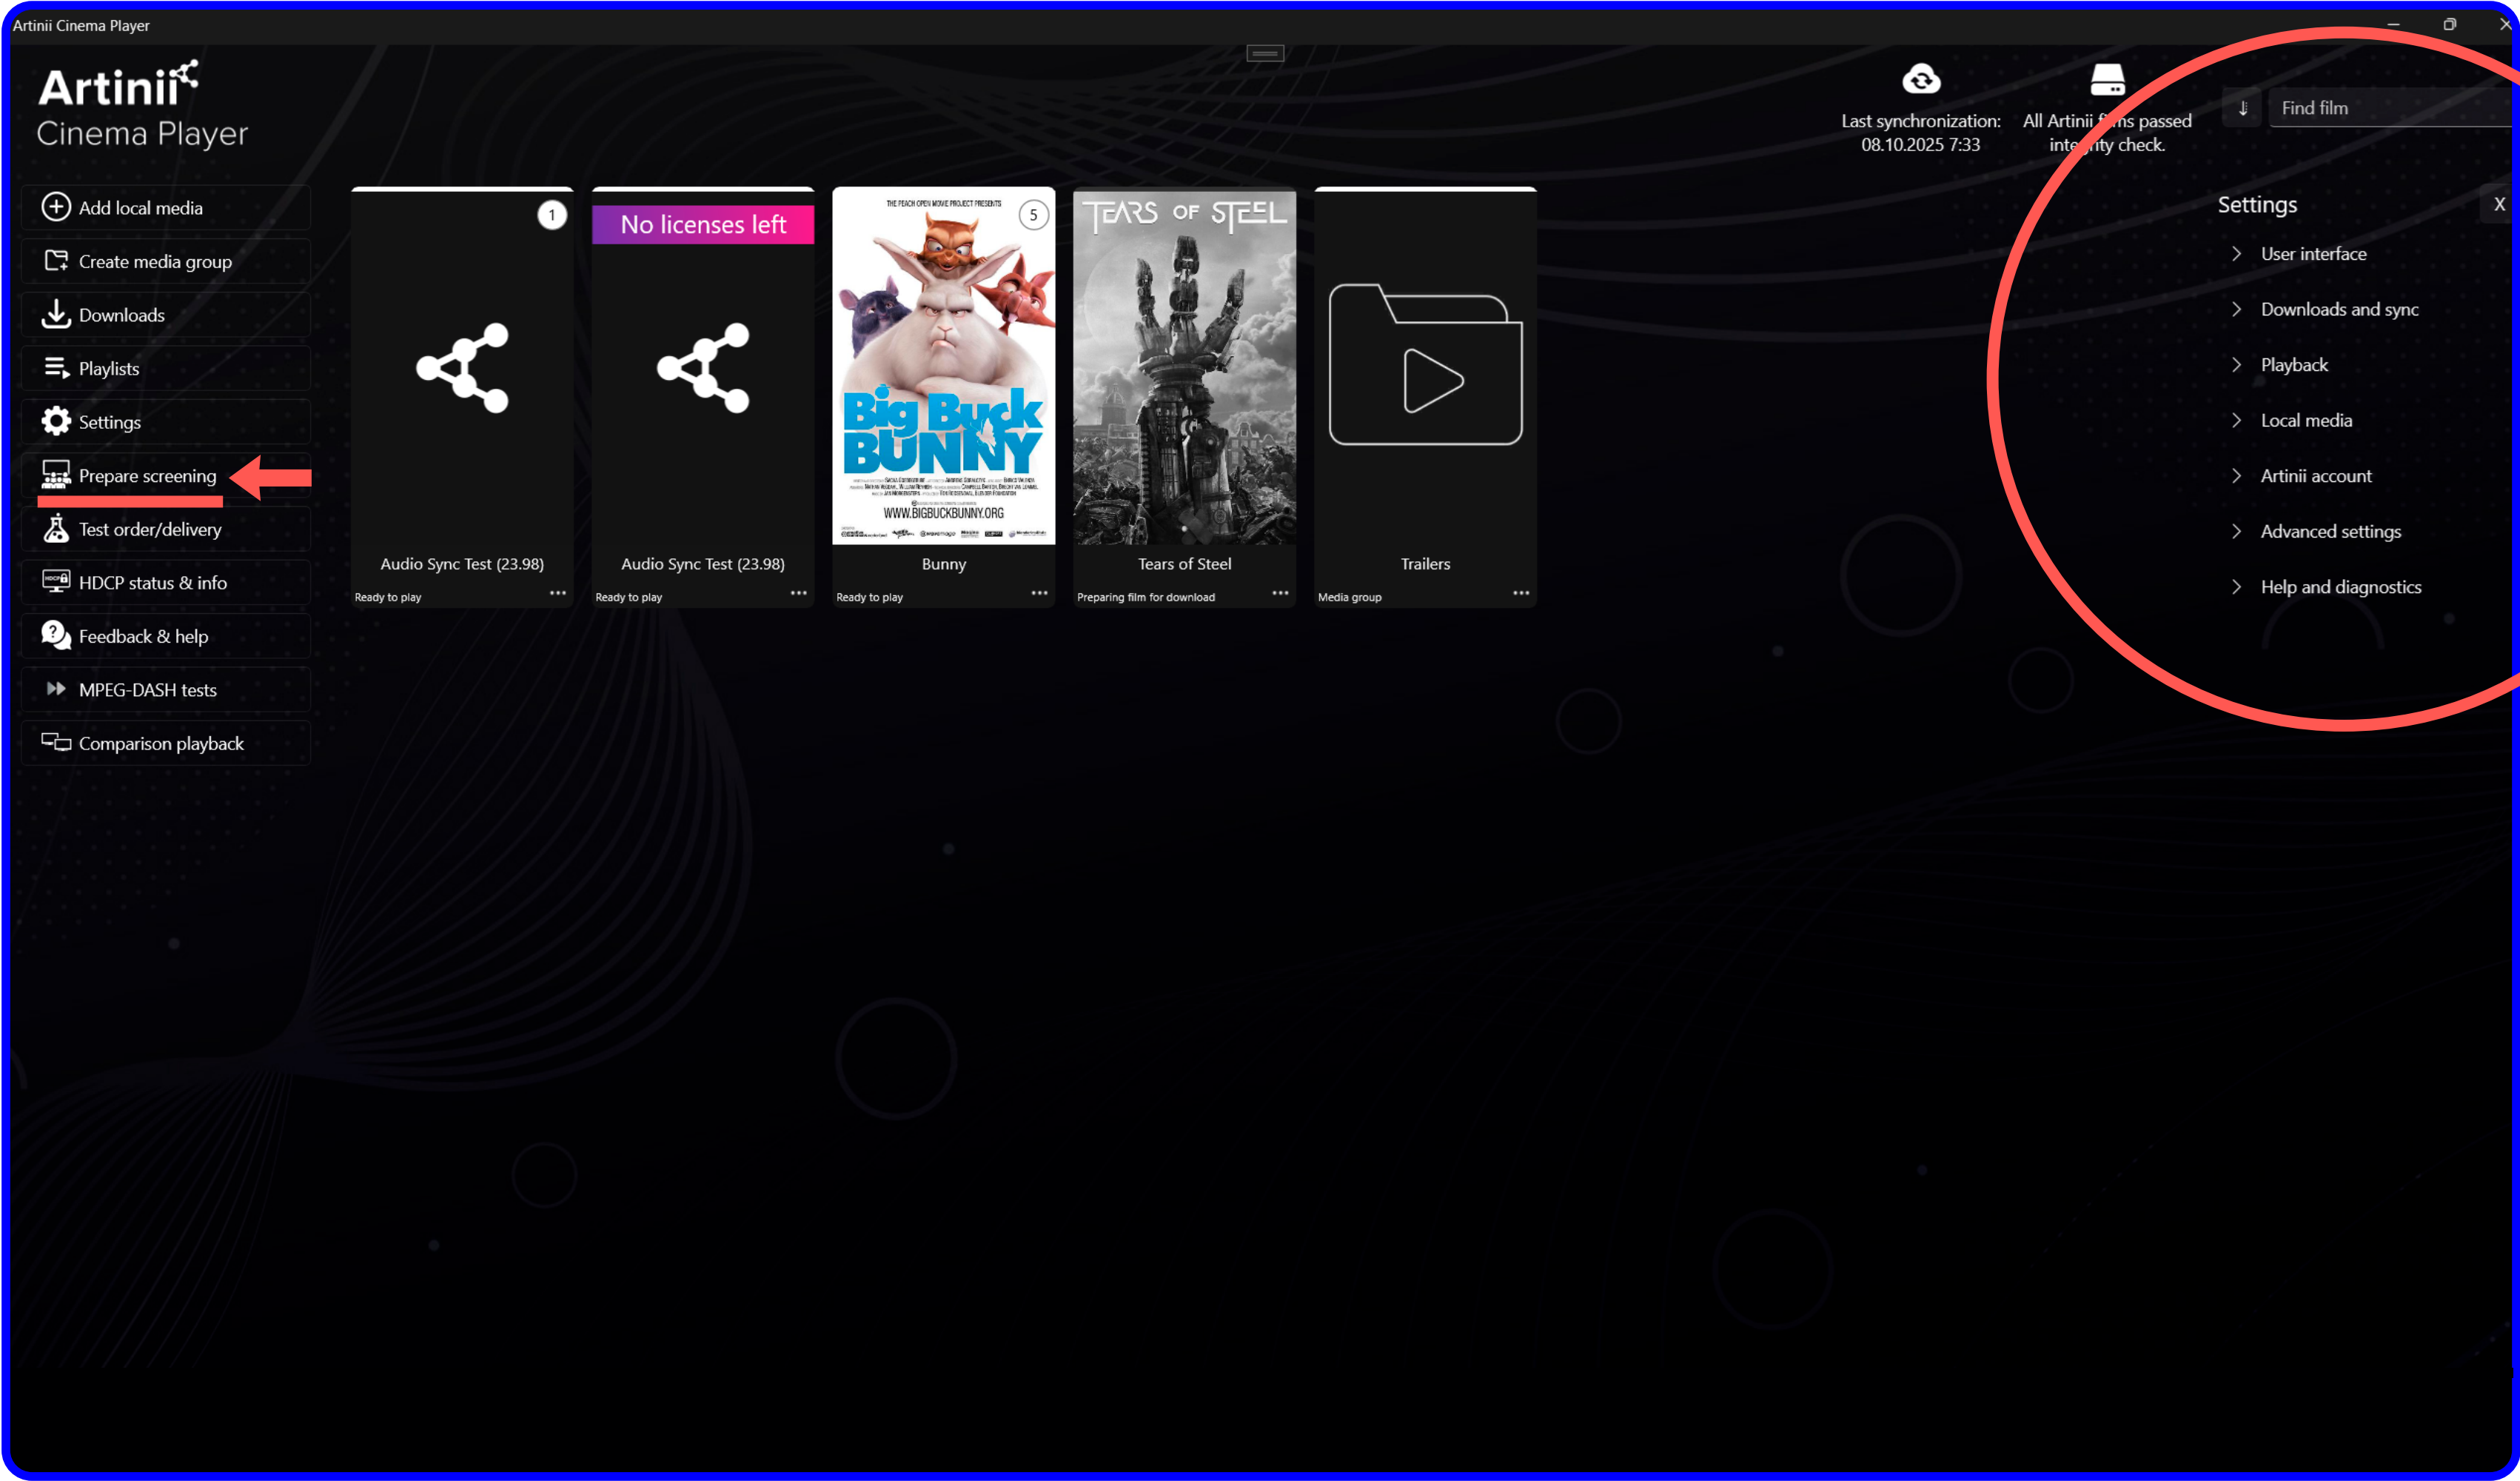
Artinii Cinema Player

Artinii
Cinema Player

Add local media
Create media group
Downloads
Playlists
Settings
Prepare screening
Test order/delivery
HDCP status & info
Feedback & help
MPEG-DASH tests
Comparison playback

Last synchronization: 08.10.2025 7:33

All Artinii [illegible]s passed inte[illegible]ity check.

Find film

1
Audio Sync Test (23.98)
Ready to play

No licenses left
Audio Sync Test (23.98)
Ready to play

THE PEACH OPEN MOVIE PROJECT PRESENTS
5
Big Buck BUNNY
WWW.BIGBUCKBUNNY.ORG
Bunny
Ready to play

TEARS OF STEEL
Tears of Steel
Preparing film for download

Trailers
Media group

Settings
X
User interface
Downloads and sync
Playback
Local media
Artinii account
Advanced settings
Help and diagnostics